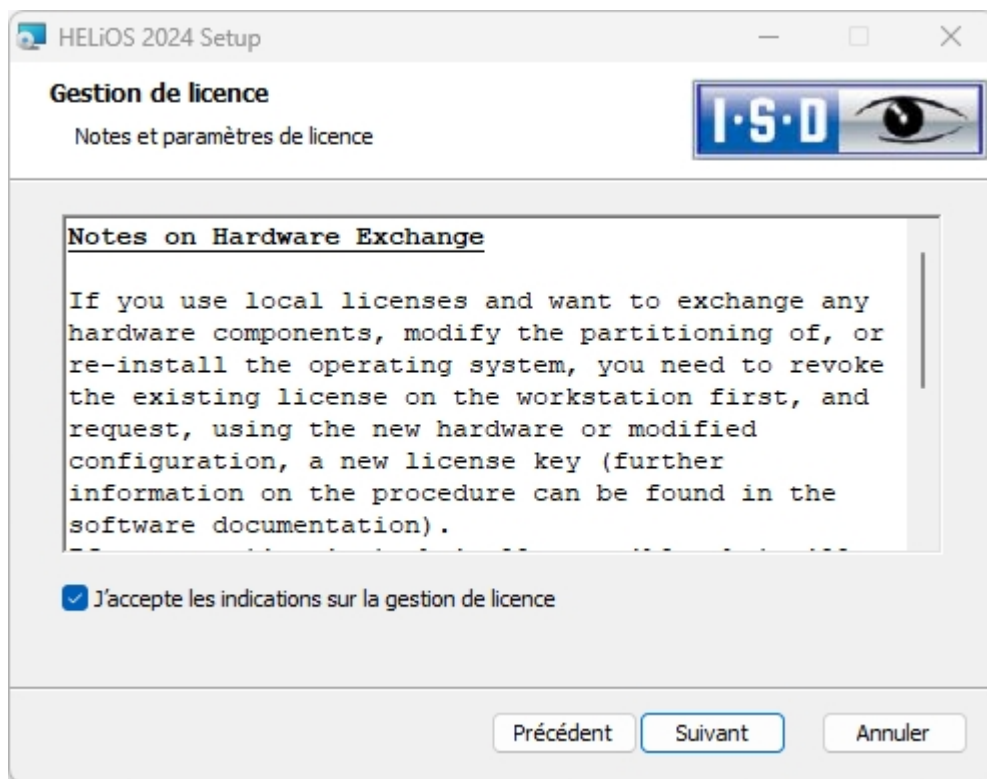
HELiOS 2024 Setup

Gestion de licence

Notes et paramètres de licence

I·S·D

Notes on Hardware Exchange

If you use local licenses and want to exchange any hardware components, modify the partitioning of, or re-install the operating system, you need to revoke the existing license on the workstation first, and request, using the new hardware or modified configuration, a new license key (further information on the procedure can be found in the software documentation).

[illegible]

J'accepte les indications sur la gestion de licence

Précédent

Suivant

Annuler